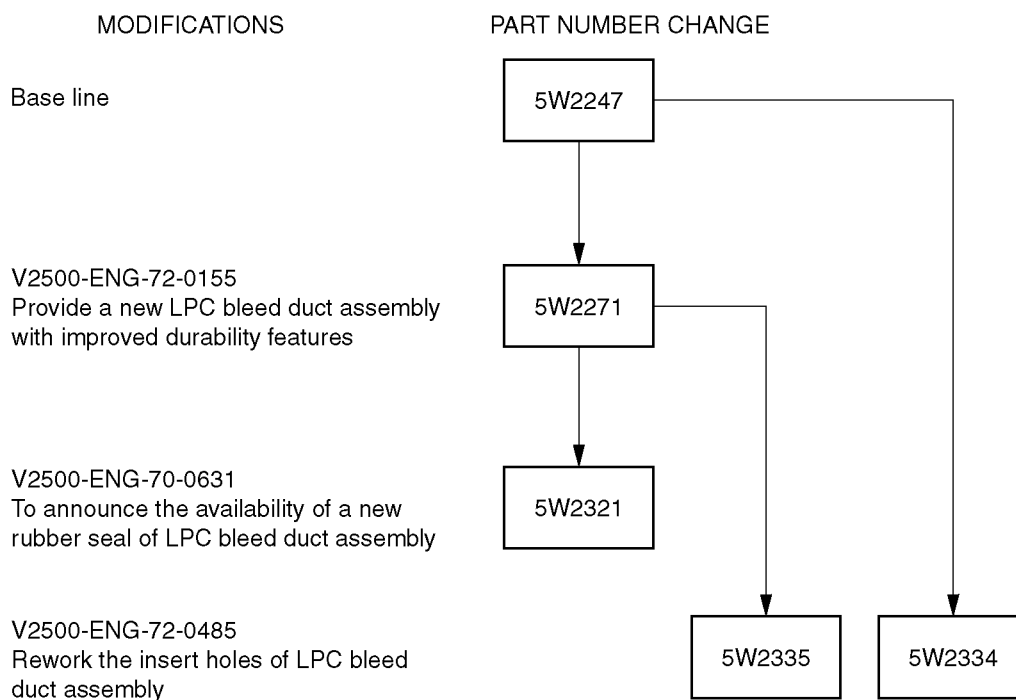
MODIFICATIONS

PART NUMBER CHANGE

Base line

5W2247

V2500-ENG-72-0155
Provide a new LPC bleed duct assembly with improved durability features

5W2271

V2500-ENG-70-0631
To announce the availability of a new rubber seal of LPC bleed duct assembly

5W2321

V2500-ENG-72-0485
Rework the insert holes of LPC bleed duct assembly

5W2335

5W2334